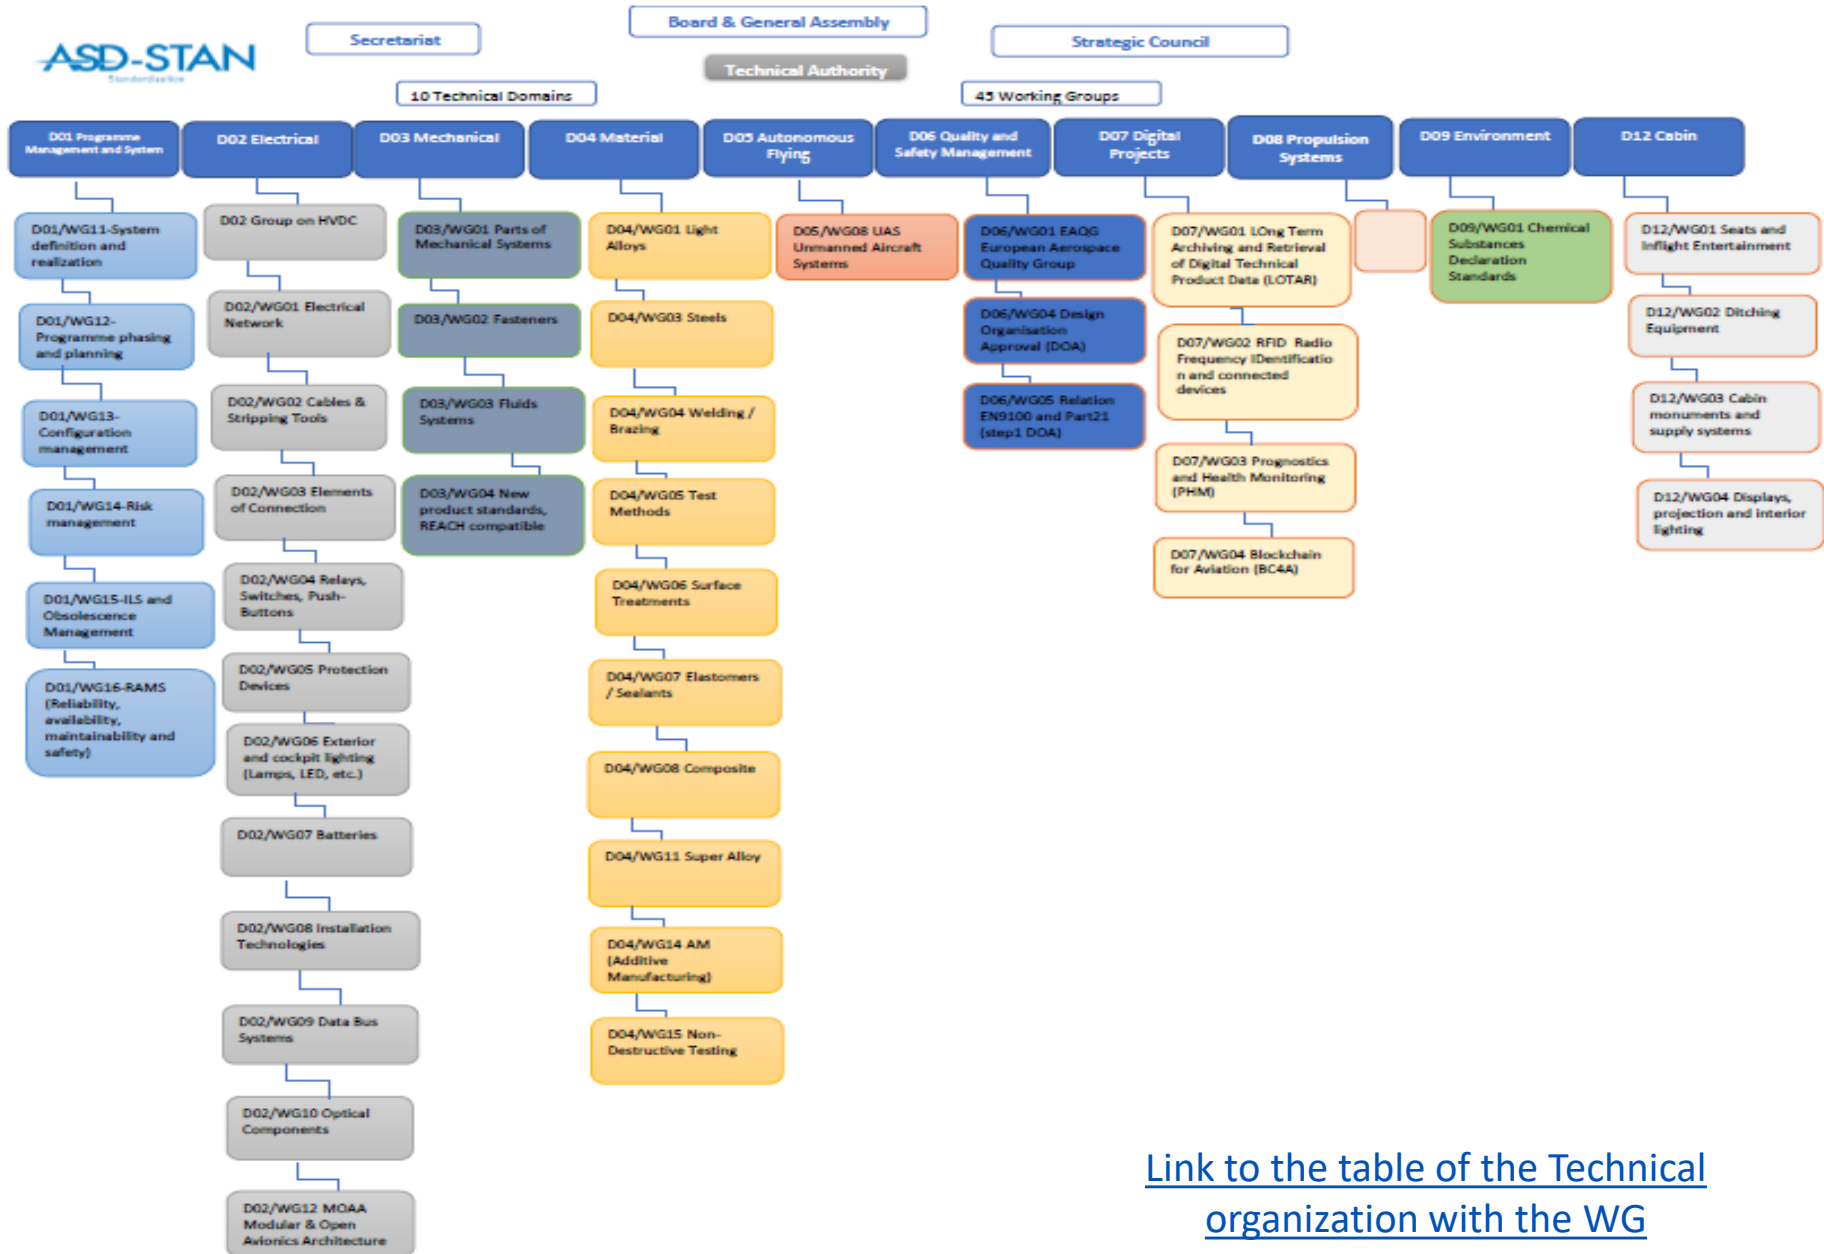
ASD-STAN
Standardization

Secretariat

Board & General Assembly

Technical Authority

Strategic Council

10 Technical Domains

45 Working Groups

D01 Programme Management and System

D01/WG11-System definition and realization

D01/WG12-Programme phasing and planning

D01/WG13-Configuration management

D01/WG14-Risk management

D01/WG15-ILS and Obsolescence Management

D01/WG16-RAMS (Reliability, availability, maintainability and safety)

D02 Electrical

D02 Group on HVDC

D02/WG01 Electrical Network

D02/WG02 Cables & Stripping Tools

D02/WG03 Elements of Connection

D02/WG04 Relays, Switches, Push-Buttons

D02/WG05 Protection Devices

D02/WG06 Exterior and cockpit lighting (Lamps, LED, etc.)

D02/WG07 Batteries

D02/WG08 Installation Technologies

D02/WG09 Data Bus Systems

D02/WG10 Optical Components

D02/WG12 MOAA Modular & Open Avionics Architecture

D03 Mechanical

D03/WG01 Parts of Mechanical Systems

D03/WG02 Fasteners

D03/WG03 Fluids Systems

D03/WG04 New product standards, REACH compatible

D04 Material

D04/WG01 Light Alloys

D04/WG03 Steels

D04/WG04 Welding / Brazing

D04/WG05 Test Methods

D04/WG06 Surface Treatments

D04/WG07 Elastomers / Sealants

D04/WG08 Composite

D04/WG11 Super Alloy

D04/WG14 AM (Additive Manufacturing)

D04/WG15 Non-Destructive Testing

D05 Autonomous Flying

D05/WG08 UAS Unmanned Aircraft Systems

D06 Quality and Safety Management

D06/WG01 EAQG European Aerospace Quality Group

D06/WG04 Design Organisation Approval (DOA)

D06/WG05 Relation EN9100 and Part21 (step1 DOA)

D07 Digital Projects

D07/WG01 LOng Term Archiving and Retrieval of Digital Technical Product Data (LOTAR)

D07/WG02 RFID Radio Frequency IDentification and connected devices

D07/WG03 Prognostics and Health Monitoring (PHM)

D07/WG04 Blockchain for Aviation (BC4A)

D08 Propulsion Systems

D09 Environment

D09/WG01 Chemical Substances Declaration Standards

D12 Cabin

D12/WG01 Seats and Inflight Entertainment

D12/WG02 Ditching Equipment

D12/WG03 Cabin monuments and supply systems

D12/WG04 Displays, projection and interior lighting

Link to the table of the Technical organization with the WG